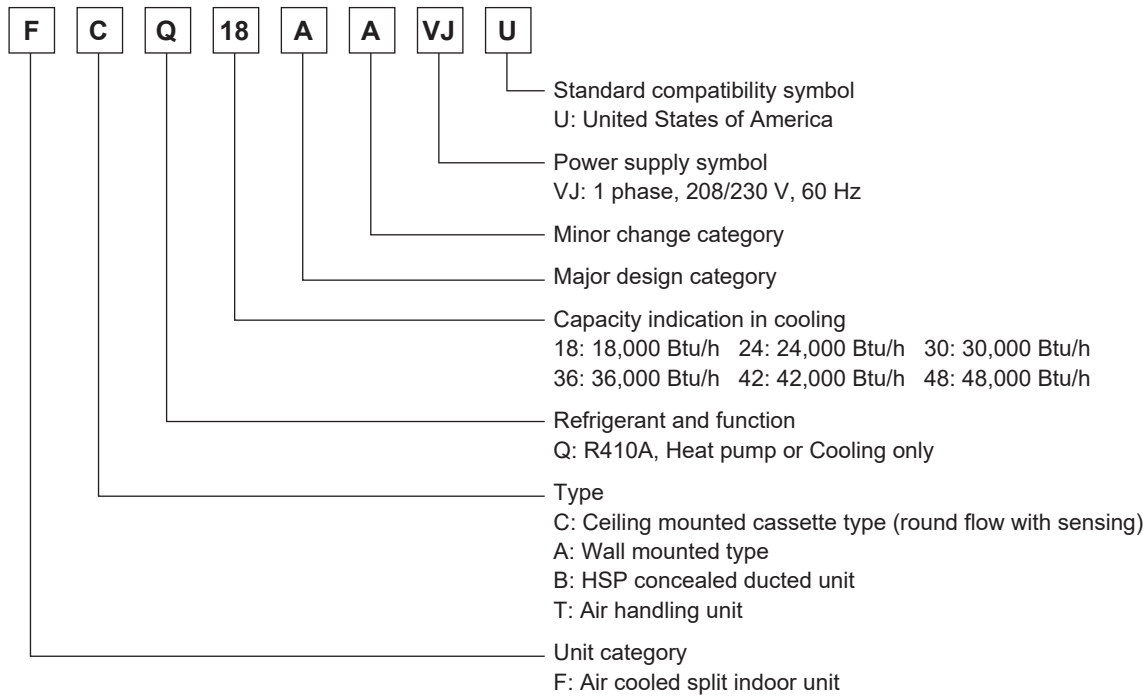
F C Q 18 A A VJ U

Standard compatibility symbol
U: United States of America

Power supply symbol
VJ: 1 phase, 208/230 V, 60 Hz

Minor change category

Major design category

Capacity indication in cooling
18: 18,000 Btu/h 24: 24,000 Btu/h 30: 30,000 Btu/h
36: 36,000 Btu/h 42: 42,000 Btu/h 48: 48,000 Btu/h

Refrigerant and function
Q: R410A, Heat pump or Cooling only

Type
C: Ceiling mounted cassette type (round flow with sensing)
A: Wall mounted type
B: HSP concealed ducted unit
T: Air handling unit

Unit category
F: Air cooled split indoor unit